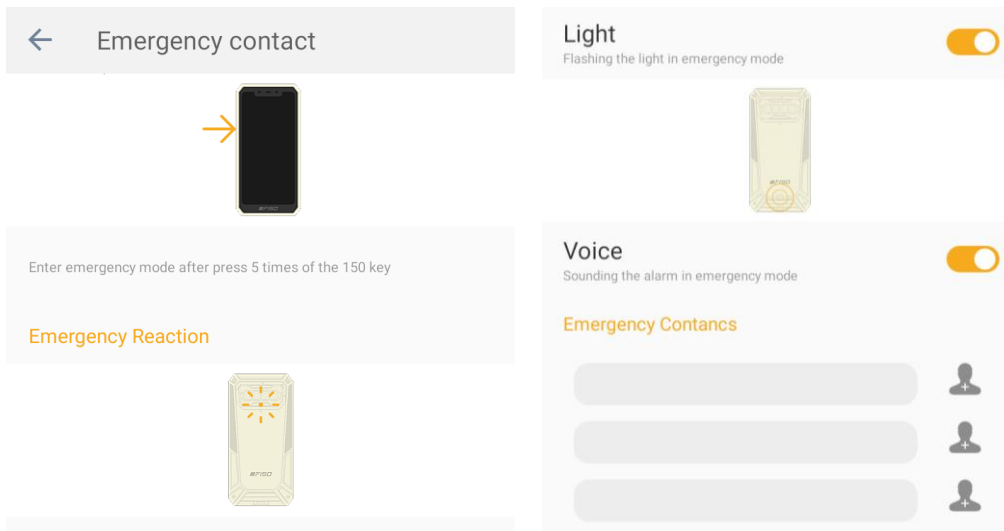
Emergency contact

Enter emergency mode after press 5 times of the 150 key

Emergency Reaction

Light
Flashing the light in emergency mode

Voice
Sounding the alarm in emergency mode

Emergency Contancs